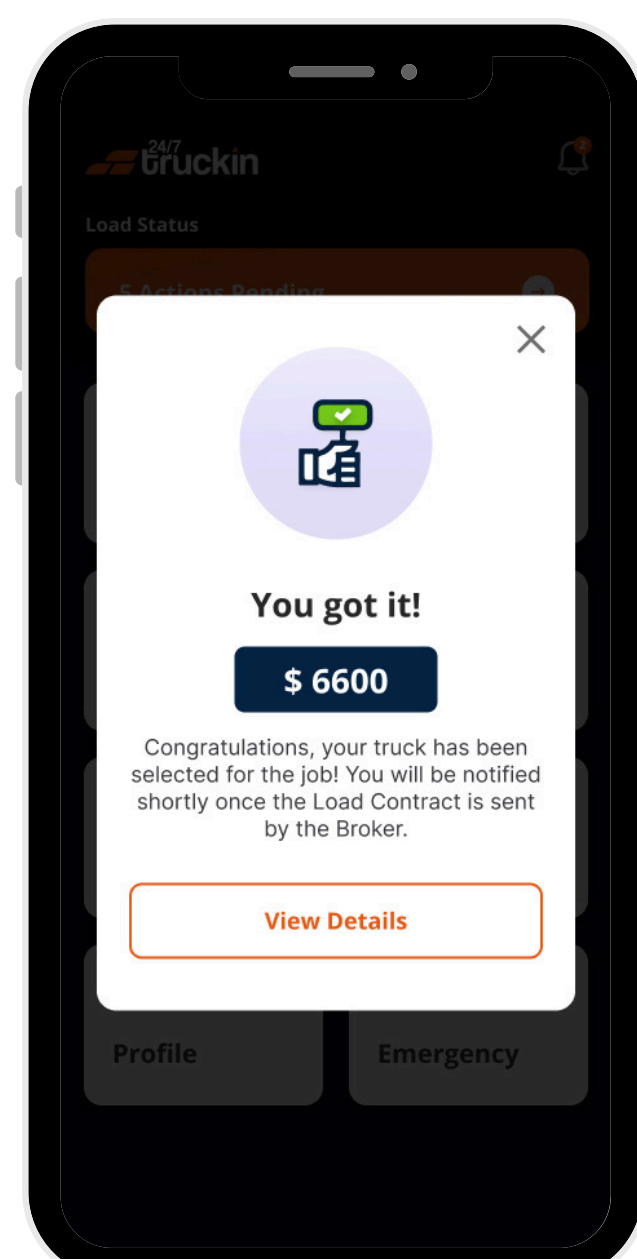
24/7 truckin

2

Load Status

5 Actions Pending

You got it!

$ 6600

Congratulations, your truck has been selected for the job! You will be notified shortly once the Load Contract is sent by the Broker.

View Details

Profile

Emergency